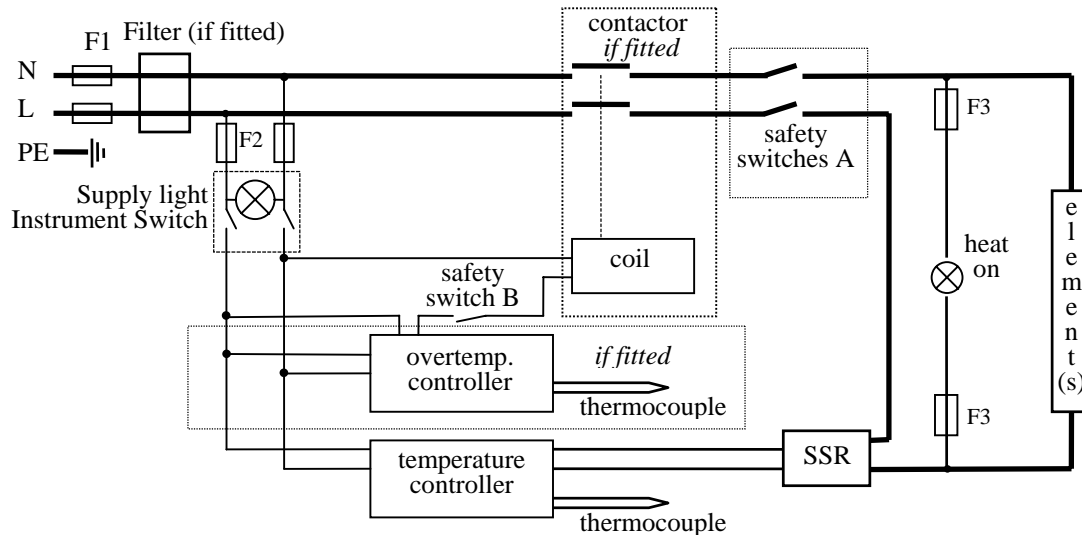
F1
Filter (if fitted)
N
L
PE
contactor
if fitted
safety switches A
F3
F2
Supply light
Instrument Switch
coil
safety switch B
heat on
element(s)
overtemp. controller
if fitted
thermocouple
F3
temperature controller
SSR
thermocouple